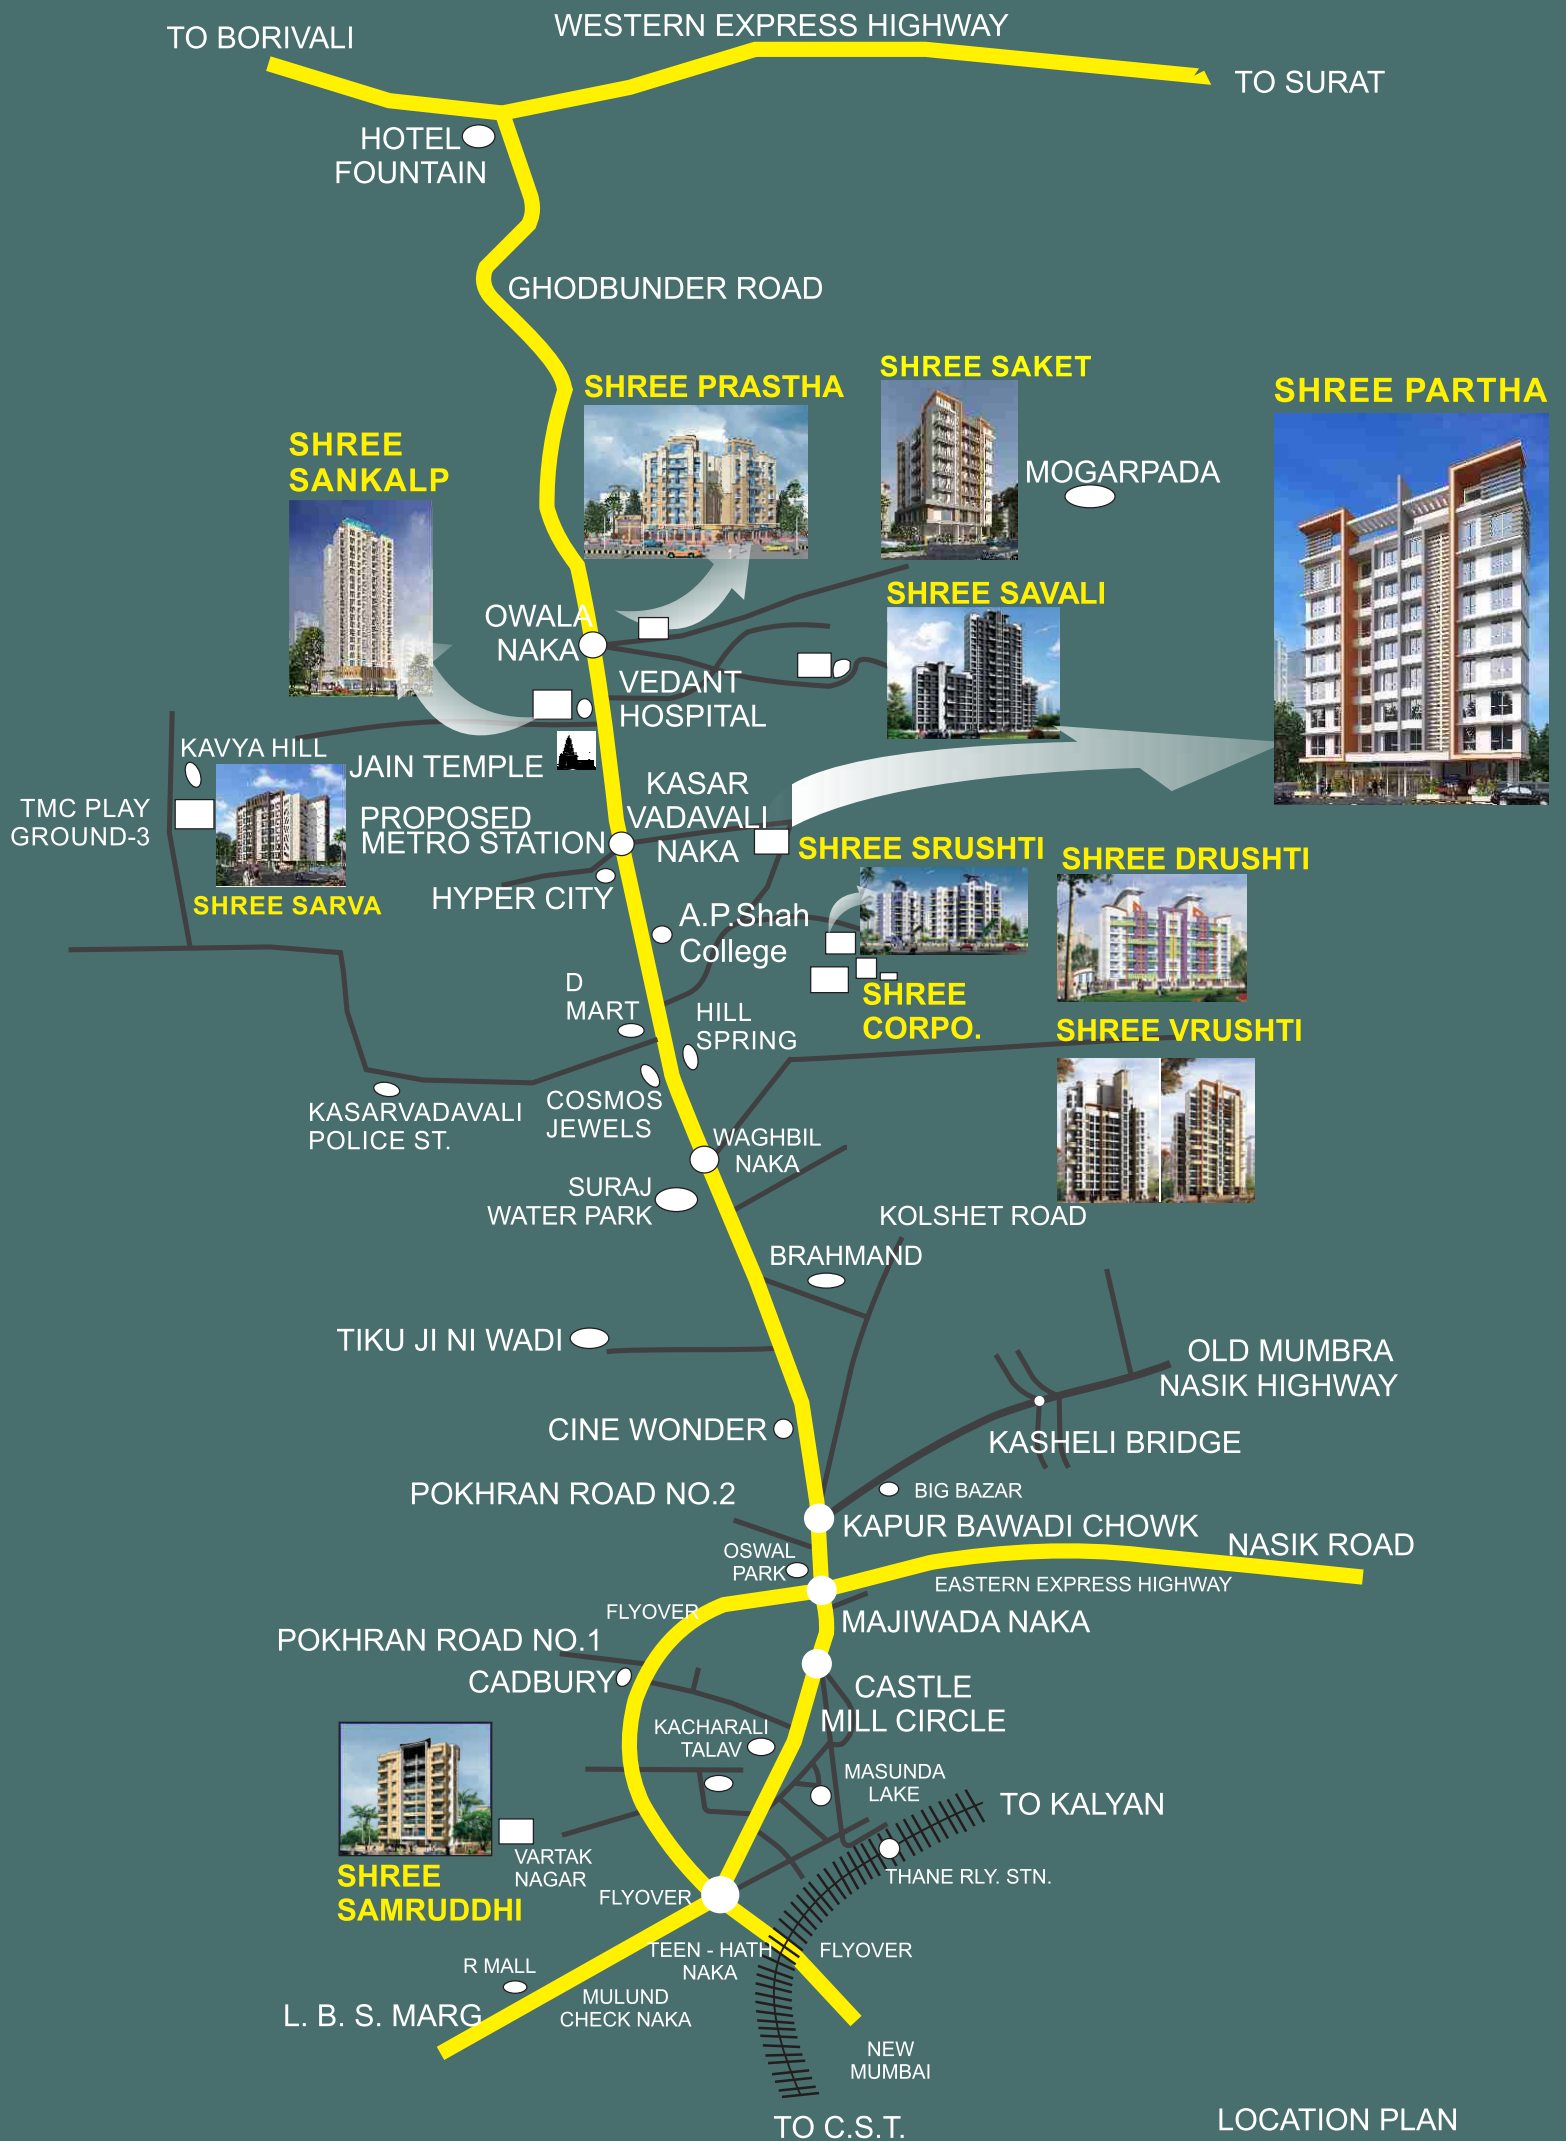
TO BORIVALI
WESTERN EXPRESS HIGHWAY
TO SURAT
HOTEL FOUNTAIN
GHODBUNDER ROAD
SHREE PRASTHA
SHREE SAKET
SHREE PARTHA
SHREE SANKALP
MOGARPADA
SHREE SAVALI
OWALA NAKA
VEDANT HOSPITAL
KAVYA HILL
JAIN TEMPLE
KASAR VADAVALI NAKA
TMC PLAY GROUND-3
PROPOSED METRO STATION
SHREE SRUSHTI
SHREE DRUSHTI
SHREE SARVA
HYPER CITY
A.P.Shah College
SHREE CORPO.
D MART
HILL SPRING
SHREE VRUSHTI
KASARVADAVALI POLICE ST.
COSMOS JEWELS
WAGHBIL NAKA
SURAJ WATER PARK
KOLSHET ROAD
BRAHMAND
TIKU JI NI WADI
OLD MUMBRA NASIK HIGHWAY
CINE WONDER
KASHELI BRIDGE
POKHRAN ROAD NO.2
BIG BAZAR
KAPUR BAWADI CHOWK
NASIK ROAD
OSWAL PARK
EASTERN EXPRESS HIGHWAY
FLYOVER
MAJIWADA NAKA
POKHRAN ROAD NO.1
CADBURY
CASTLE MILL CIRCLE
KACHARALI TALAV
MASUNDA LAKE
TO KALYAN
VARTAK NAGAR
THANE RLY. STN.
SHREE SAMRUDDHI
FLYOVER
TEEN - HATH NAKA
FLYOVER
R MALL
MULUND CHECK NAKA
L. B. S. MARG
NEW MUMBAI
TO C.S.T.
LOCATION PLAN